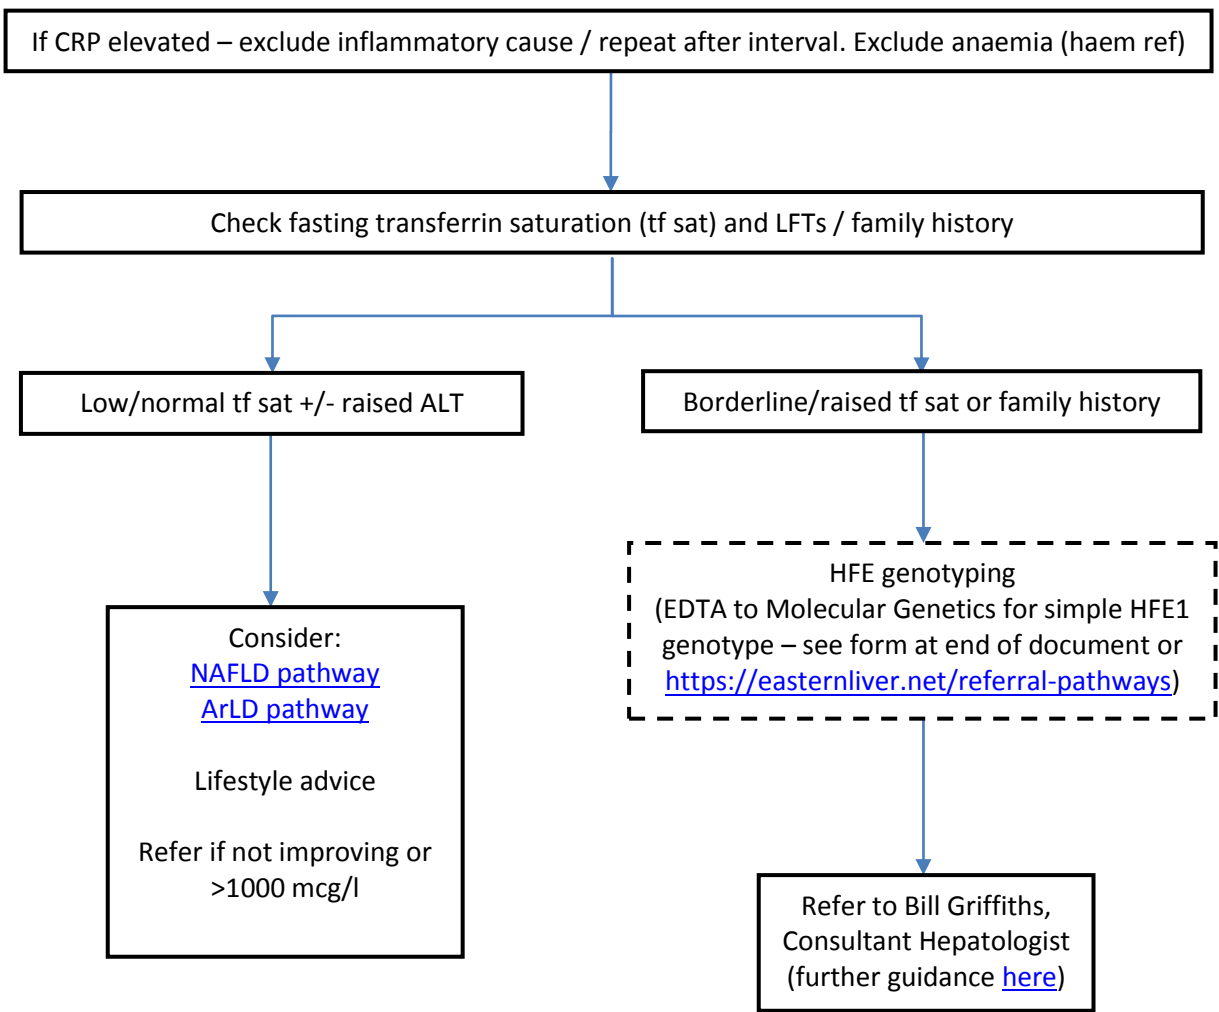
If CRP elevated – exclude inflammatory cause / repeat after interval. Exclude anaemia (haem ref)

Check fasting transferrin saturation (tf sat) and LFTs / family history

Low/normal tf sat +/- raised ALT

Borderline/raised tf sat or family history

Consider:
NAFLD pathway
ArLD pathway

Lifestyle advice

Refer if not improving or >1000 mcg/l

HFE genotyping
(EDTA to Molecular Genetics for simple HFE1 genotype – see form at end of document or https://easternliver.net/referral-pathways)

Refer to Bill Griffiths, Consultant Hepatologist (further guidance here)